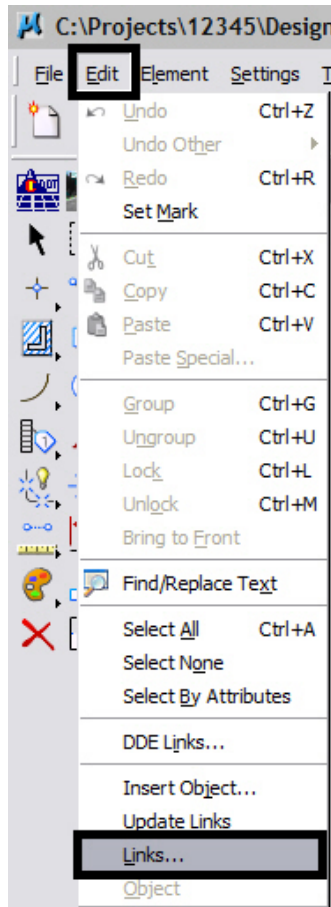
C:\Projects\12345\Design

File Edit Element Settings T

Undo Ctrl+Z
Undo Other
Redo Ctrl+R
Set Mark
Cut Ctrl+X
Copy Ctrl+C
Paste Ctrl+V
Paste Special...
Group Ctrl+G
Ungroup Ctrl+U
Lock Ctrl+L
Unlock Ctrl+M
Bring to Front
Find/Replace Text
Select All Ctrl+A
Select None
Select By Attributes
DDE Links...
Insert Object...
Update Links
Links...
Object